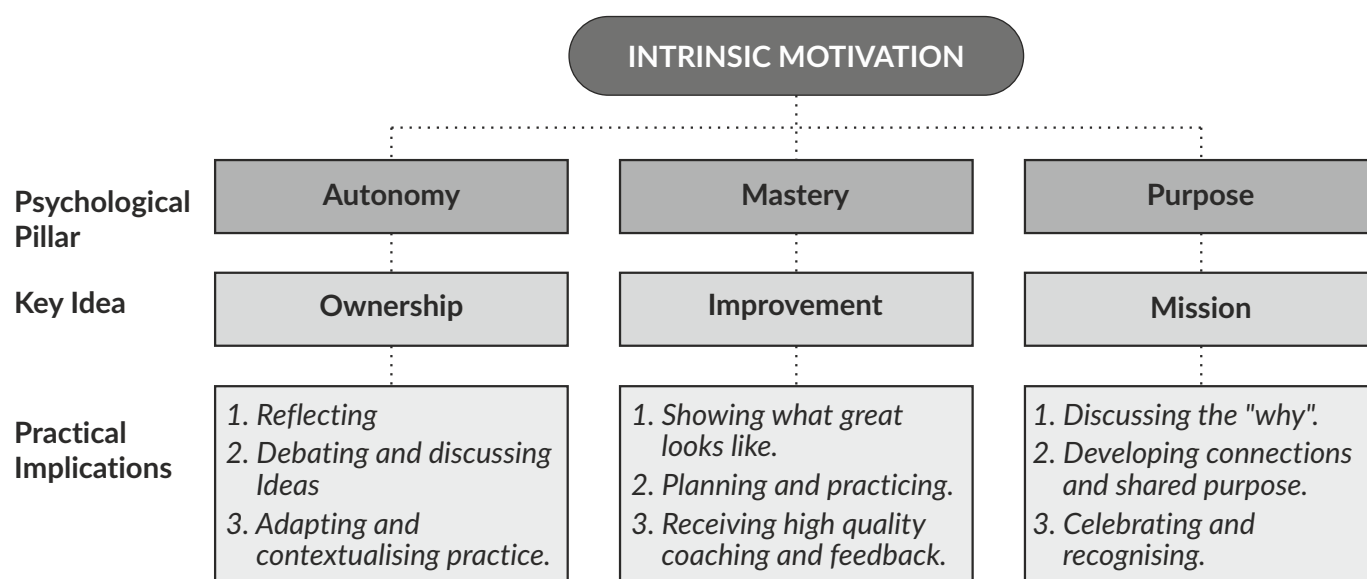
INTRINSIC MOTIVATION

Psychological Pillar

Key Idea

Practical Implications

Autonomy

Ownership

1. Reflecting
2. Debating and discussing Ideas
3. Adapting and contextualising practice.

Mastery

Improvement

1. Showing what great looks like.
2. Planning and practicing.
3. Receiving high quality coaching and feedback.

Purpose

Mission

1. Discussing the "why".
2. Developing connections and shared purpose.
3. Celebrating and recognising.